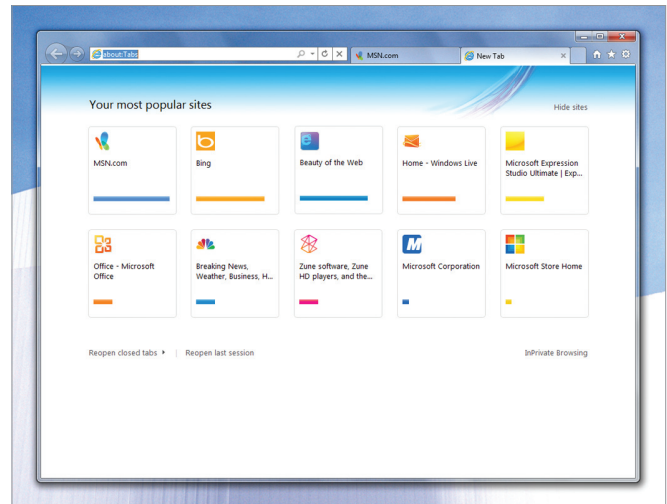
about:Tabs

MSN.com

New Tab

Your most popular sites

Hide sites

MSN.com

Bing

Beauty of the Web

Home - Windows Live

Microsoft Expression Studio Ultimate | Exp...

Office - Microsoft Office

Breaking News, Weather, Business, H...

Zune software, Zune HD players, and the...

Microsoft Corporation

Microsoft Store Home

Reopen closed tabs | Reopen last session

InPrivate Browsing